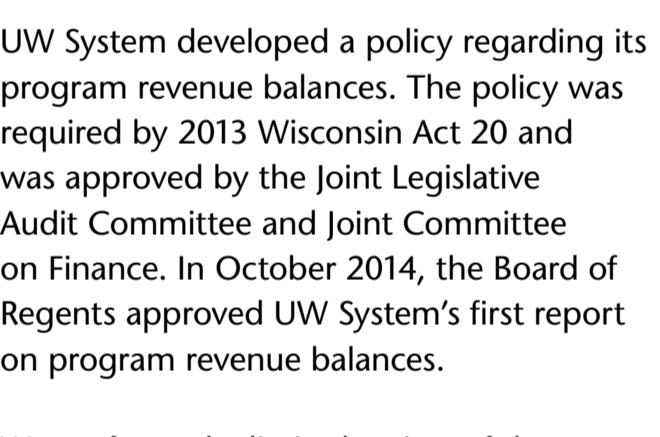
UW System developed a policy regarding its program revenue balances. The policy was required by 2013 Wisconsin Act 20 and was approved by the Joint Legislative Audit Committee and Joint Committee on Finance. In October 2014, the Board of Regents approved UW System's first report on program revenue balances.

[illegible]